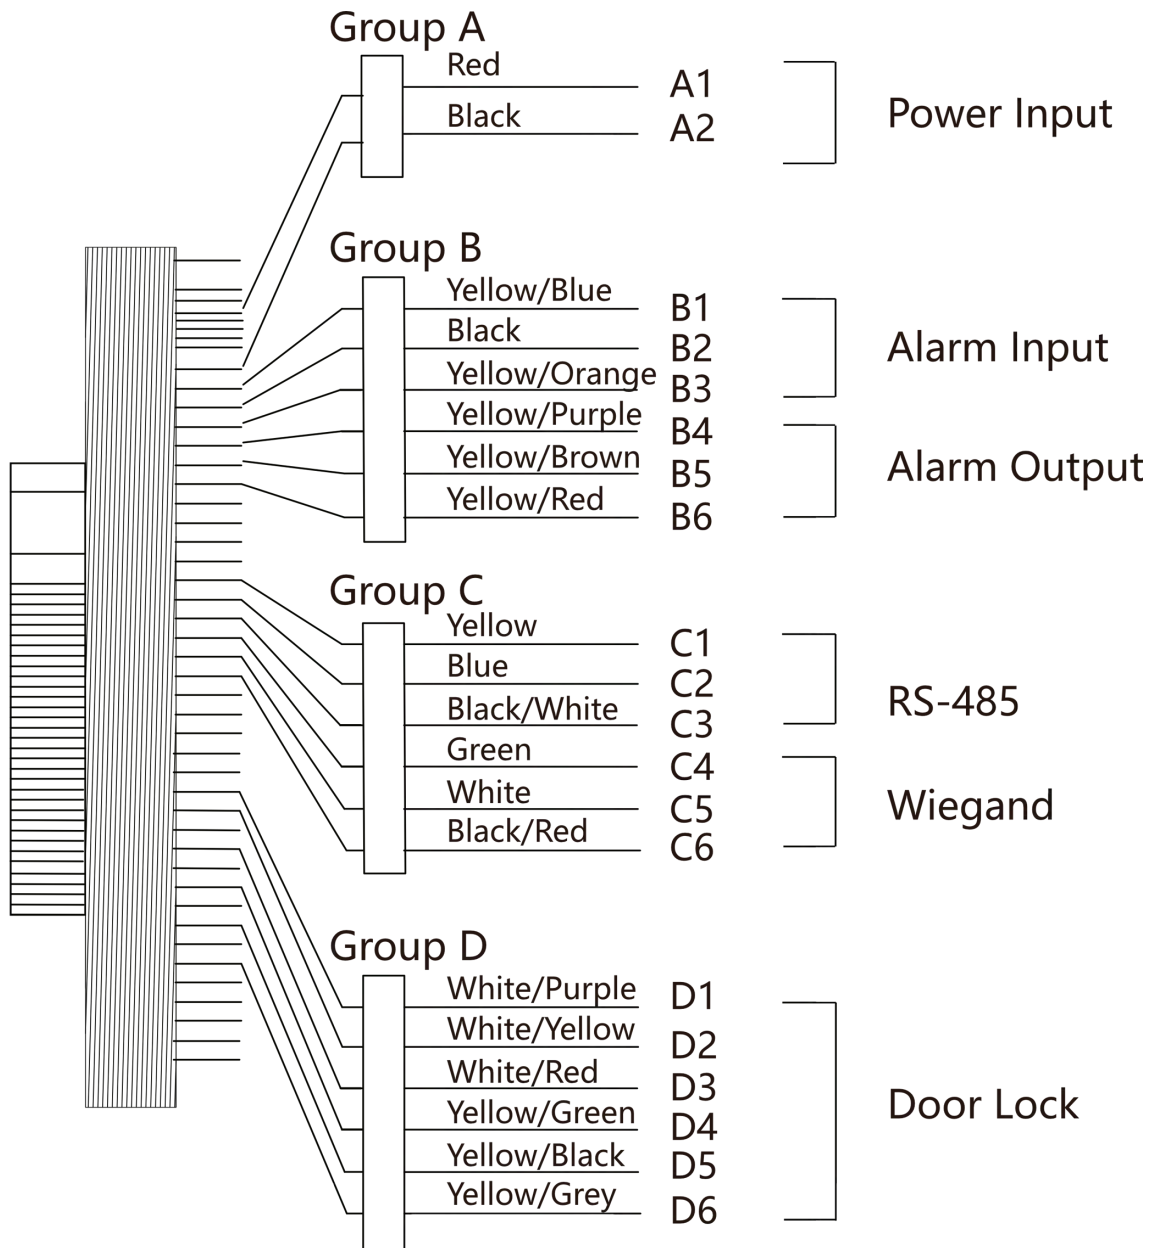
Group A
Red
A1
Black
A2
Power Input

Group B
Yellow/Blue
B1
Black
B2
Yellow/Orange
B3
Alarm Input
Yellow/Purple
B4
Yellow/Brown
B5
Yellow/Red
B6
Alarm Output

Group C
Yellow
C1
Blue
C2
Black/White
C3
RS-485
Green
C4
White
C5
Black/Red
C6
Wiegand

Group D
White/Purple
D1
White/Yellow
D2
White/Red
D3
Yellow/Green
D4
Yellow/Black
D5
Yellow/Grey
D6
Door Lock